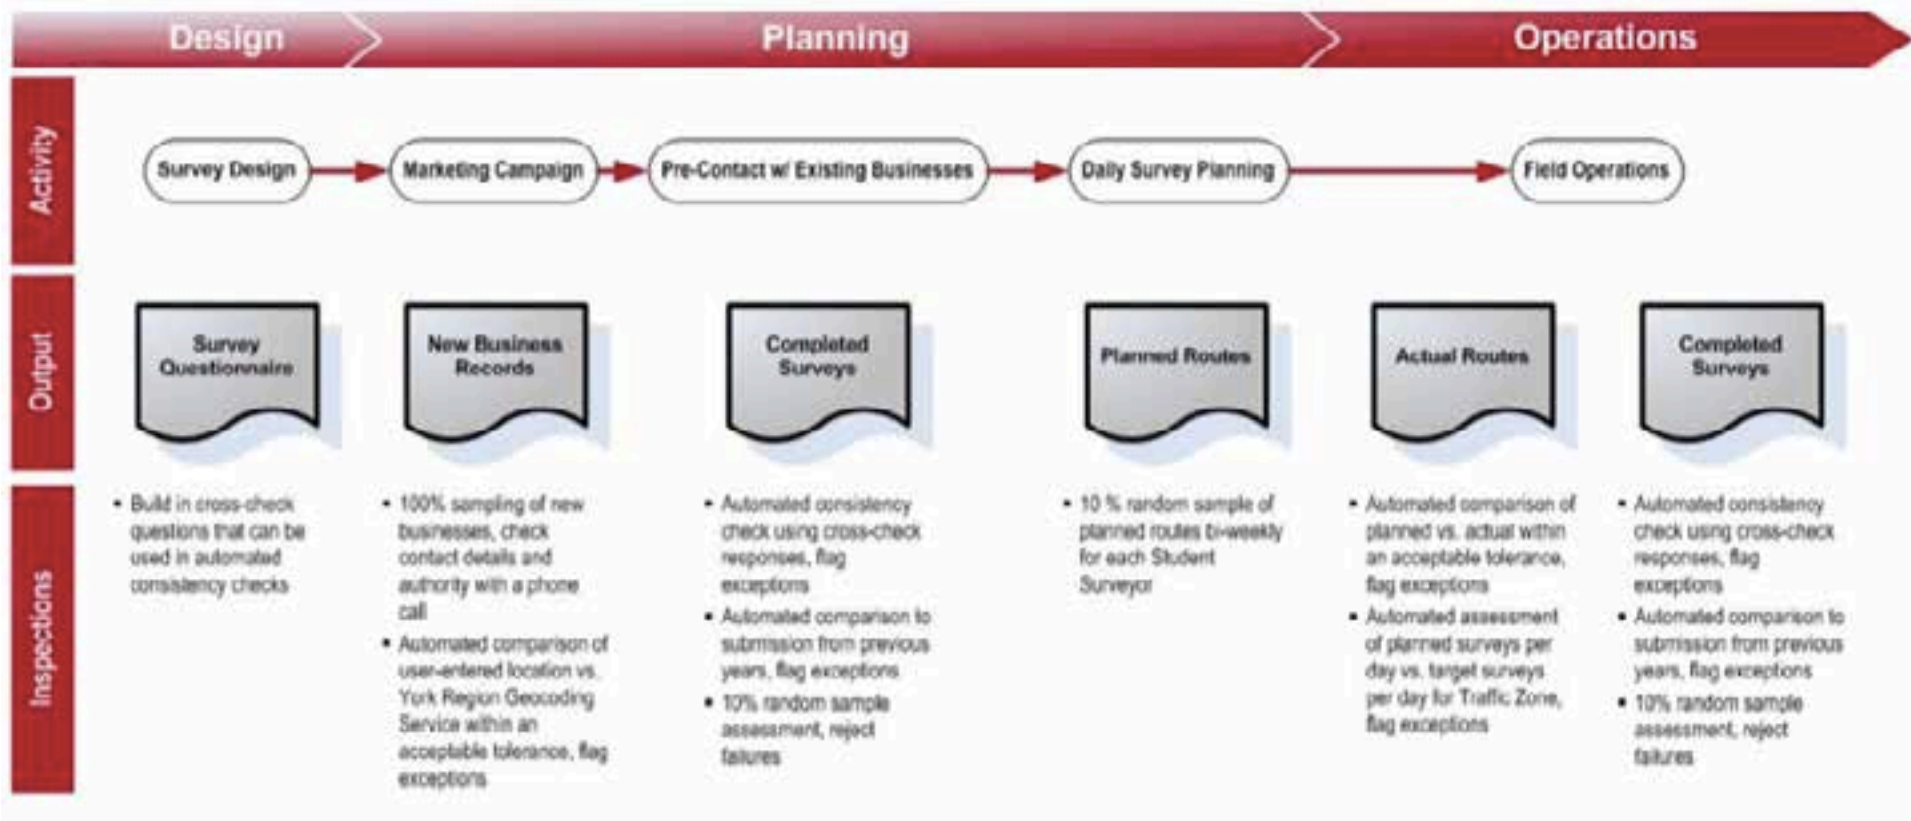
Design
Planning
Operations

Activity

Survey Design
Marketing Campaign
Pre-Contact w/ Existing Businesses
Daily Survey Planning
Field Operations

Output

Survey Questionnaire
New Business Records
Completed Surveys
Planned Routes
Actual Routes
Completed Surveys

Inspections

• Build in cross-check questions that can be used in automated consistency checks

• 100% sampling of new businesses, check contact details and authority with a phone call
• Automated comparison of user-entered location vs. York Region Geocoding Service within an acceptable tolerance, flag exceptions

• Automated consistency check using cross-check responses, flag exceptions
• Automated comparison to submission from previous years, flag exceptions
• 10% random sample assessment, reject failures

• 10 % random sample of planned routes bi-weekly for each Student Surveyor

• Automated comparison of planned vs. actual within an acceptable tolerance, flag exceptions
• Automated assessment of planned surveys per day vs. target surveys per day for Traffic Zone, flag exceptions

• Automated consistency check using cross-check responses, flag exceptions
• Automated comparison to submission from previous years, flag exceptions
• 10% random sample assessment, reject failures